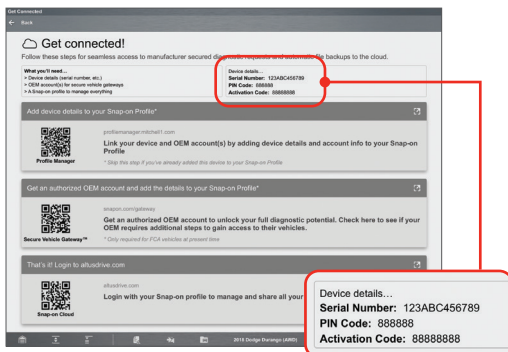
Get Connected
← Back

Get connected!

Follow these steps for seamless access to manufacturer secured di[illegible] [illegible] backups to the cloud.

What you'll need...
> Device details (serial number, etc.)
> OEM account(s) for secure vehicle gateways
> A Snap-on profile to manage everything

Device details...
Serial Number: 123ABC456789
PIN Code: 888888
Activation Code: 88888888

Add device details to your Snap-on Profile*

Profile Manager

profilemanager.mitchell1.com

Link your device and OEM account(s) by adding device details and account info to your Snap-on Profile

* Skip this step if you've already added this device to your Snap-on Profile

Get an authorized OEM account and add the details to your Snap-on Profile*

Secure Vehicle Gateway™

snapon.com/gateway

Get an authorized OEM account to unlock your full diagnostic potential. Check here to see if your OEM requires additional steps to gain access to their vehicles.

* Only required for FCA vehicles at present time

That's it! Login to altusdrive.com

Snap-on Cloud

altusdrive.com

Login with your Snap-on profile to manage and share all your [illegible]

2018 Dodge Durango (AWD)

Device details...
Serial Number: 123ABC456789
PIN Code: 888888
Activation Code: 88888888